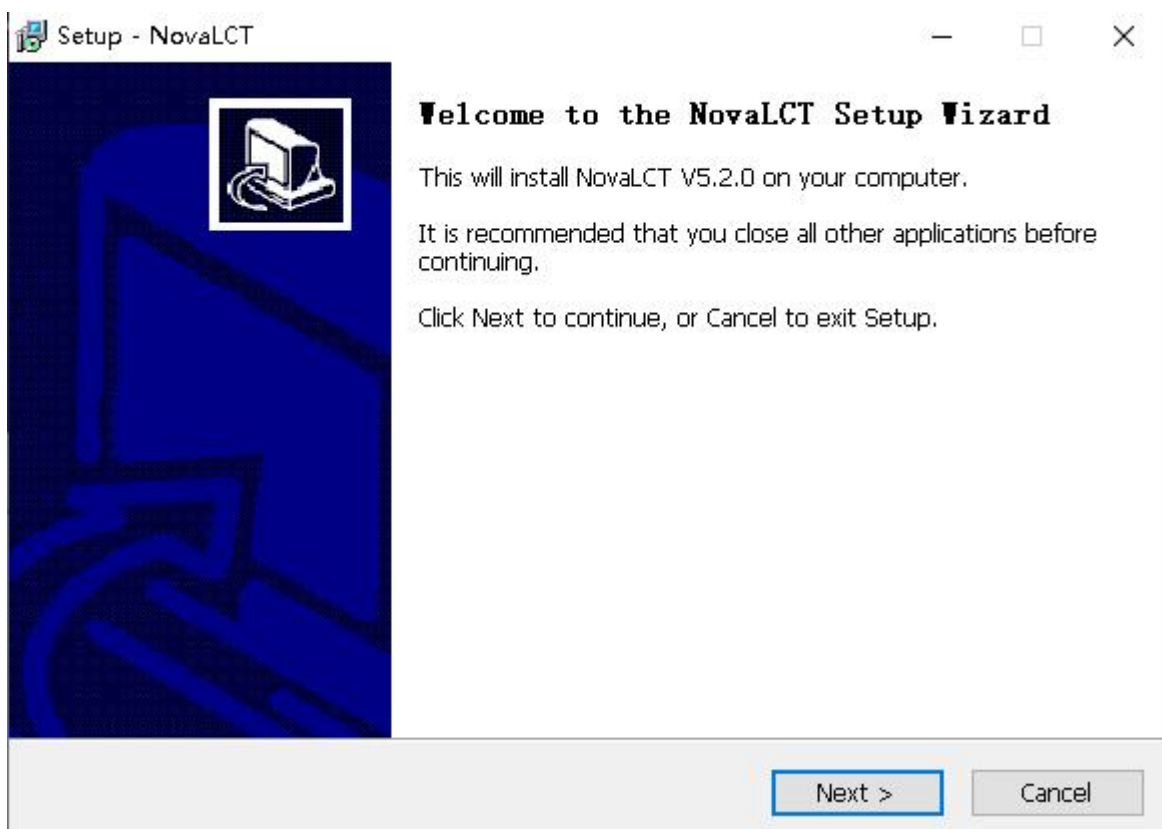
Setup - NovaLCT

Welcome to the NovaLCT Setup Wizard

This will install NovaLCT V5.2.0 on your computer.

It is recommended that you close all other applications before continuing.

Click Next to continue, or Cancel to exit Setup.

Next >

Cancel